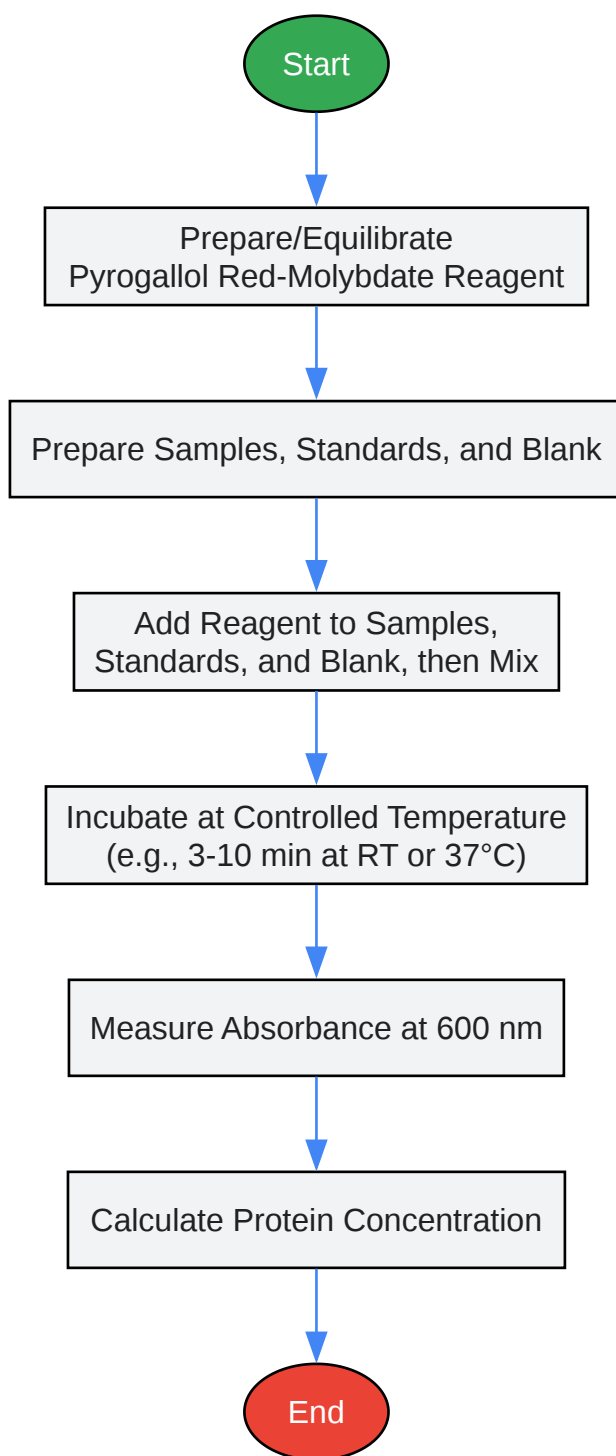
Start

Prepare/Equilibrate
Pyrogallol Red-Molybdate Reagent

Prepare Samples, Standards, and Blank

Add Reagent to Samples,
Standards, and Blank, then Mix

Incubate at Controlled Temperature
(e.g., 3-10 min at RT or 37°C)

Measure Absorbance at 600 nm

Calculate Protein Concentration

End